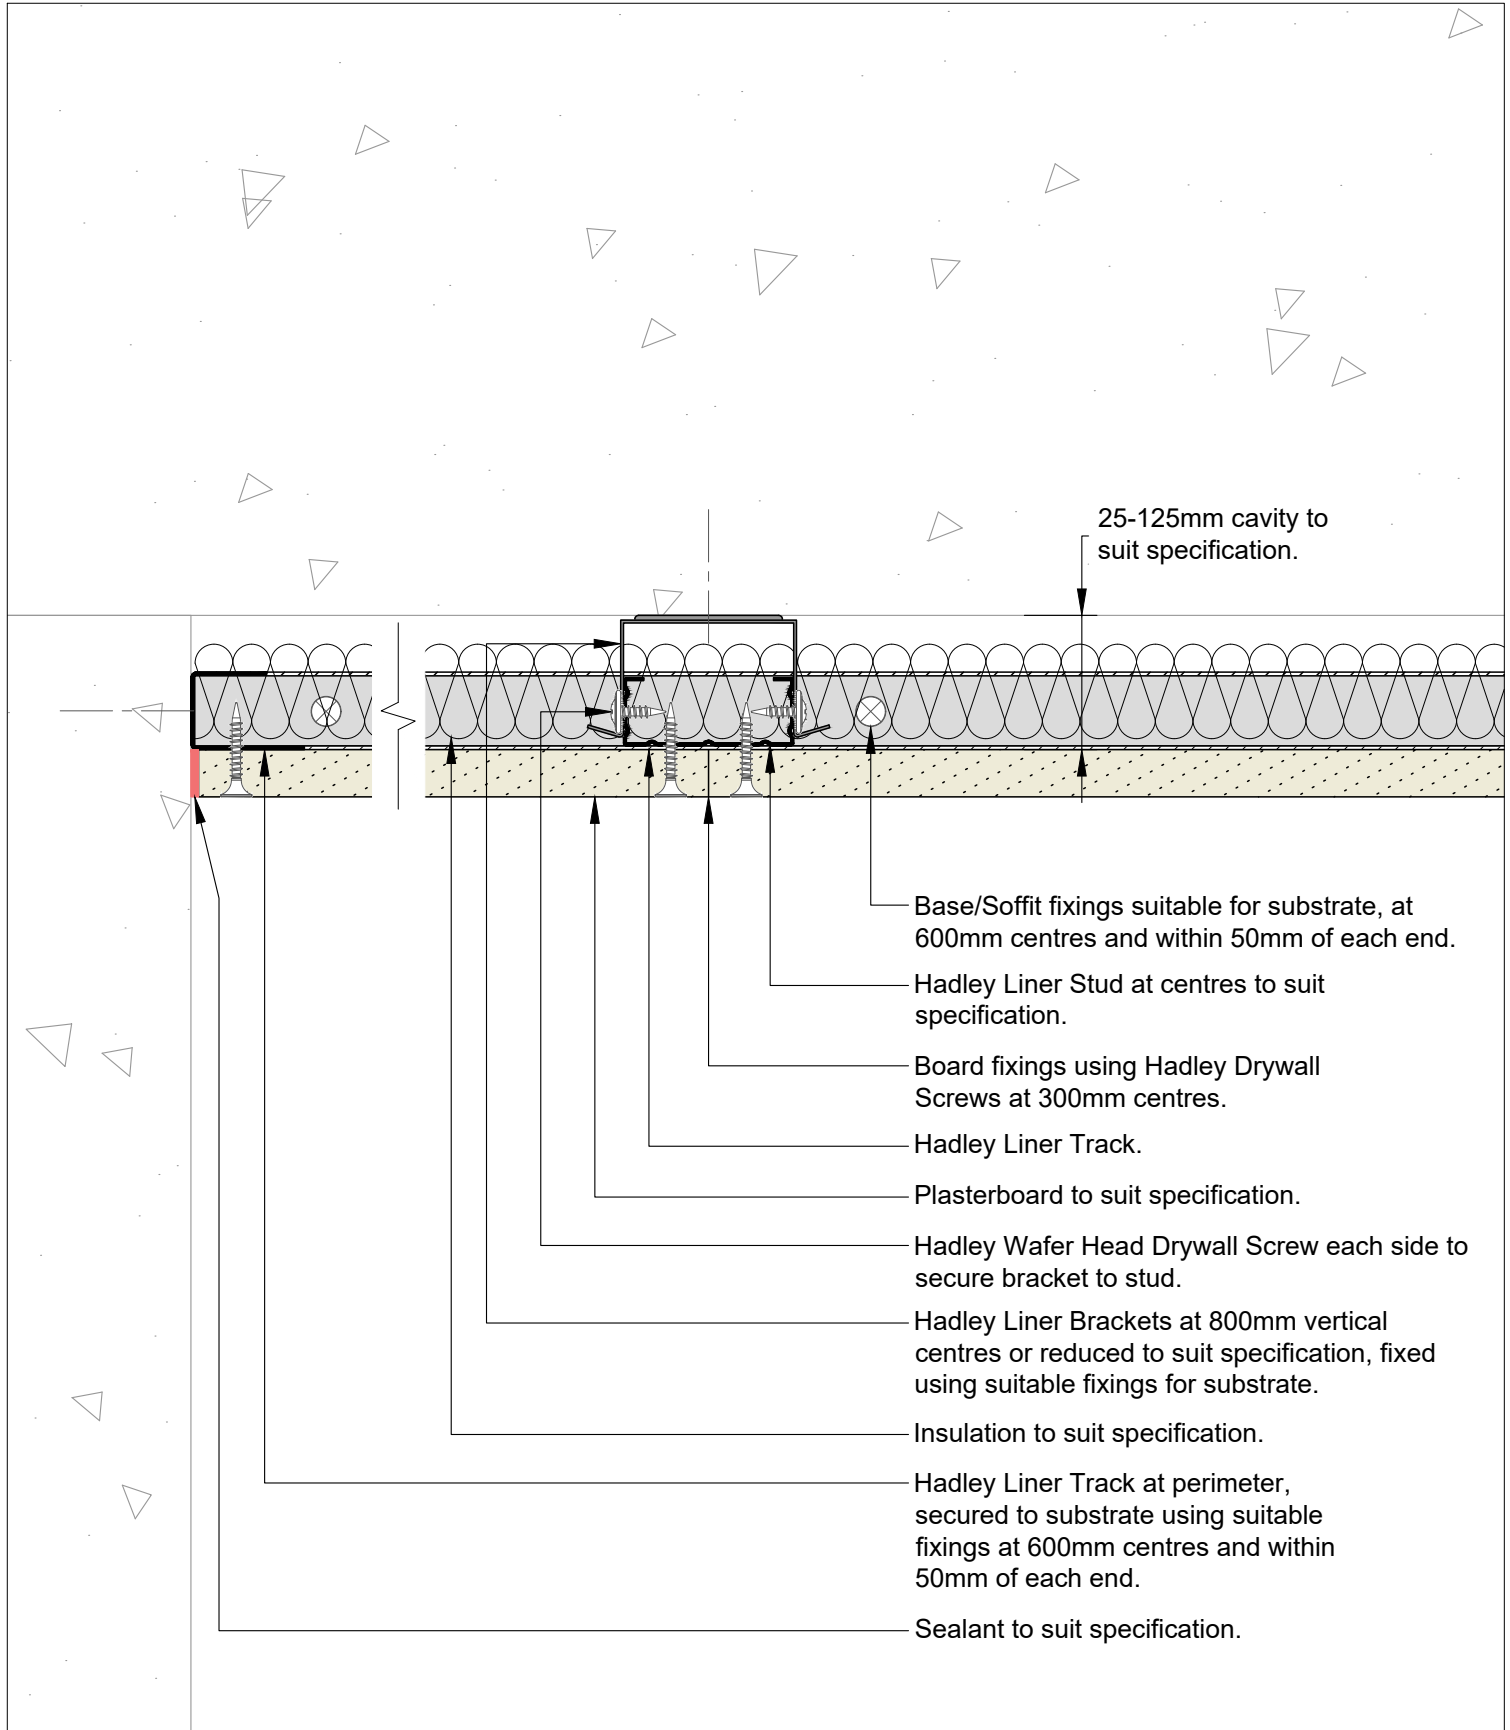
25-125mm cavity to suit specification.

Base/Soffit fixings suitable for substrate, at 600mm centres and within 50mm of each end.

Hadley Liner Stud at centres to suit specification.

Board fixings using Hadley Drywall Screws at 300mm centres.

Hadley Liner Track.

Plasterboard to suit specification.

Hadley Wafer Head Drywall Screw each side to secure bracket to stud.

Hadley Liner Brackets at 800mm vertical centres or reduced to suit specification, fixed using suitable fixings for substrate.

Insulation to suit specification.

Hadley Liner Track at perimeter, secured to substrate using suitable fixings at 600mm centres and within 50mm of each end.

Sealant to suit specification.